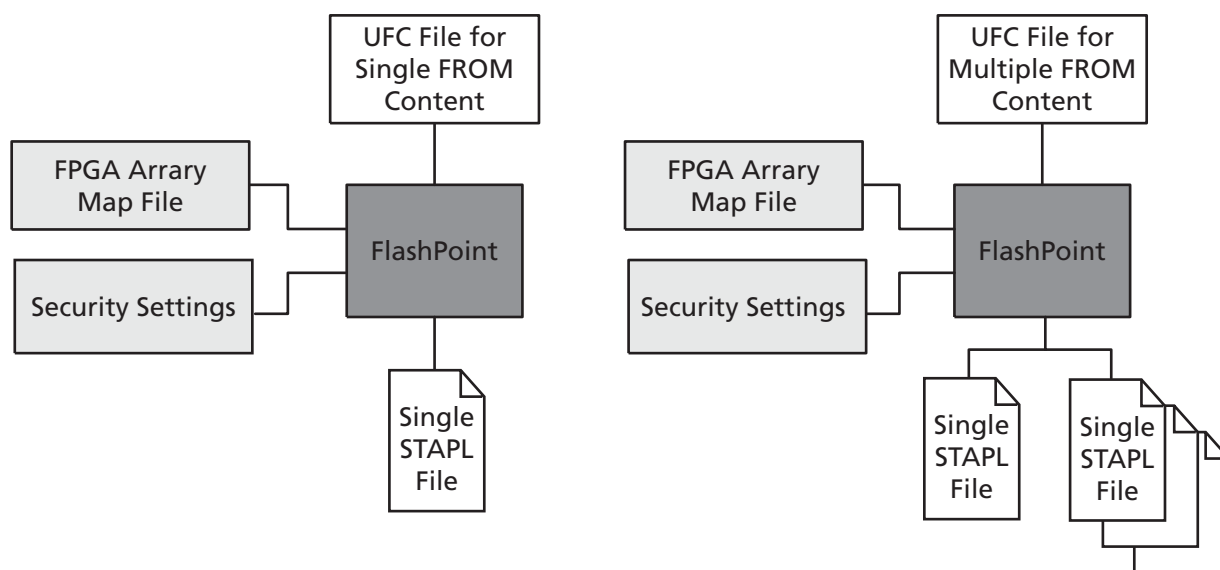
UFC File for Single FROM Content

FPGA Array Map File

FlashPoint

Security Settings

Single STAPL File

UFC File for Multiple FROM Content

FPGA Array Map File

FlashPoint

Security Settings

Single STAPL File

Single STAPL File